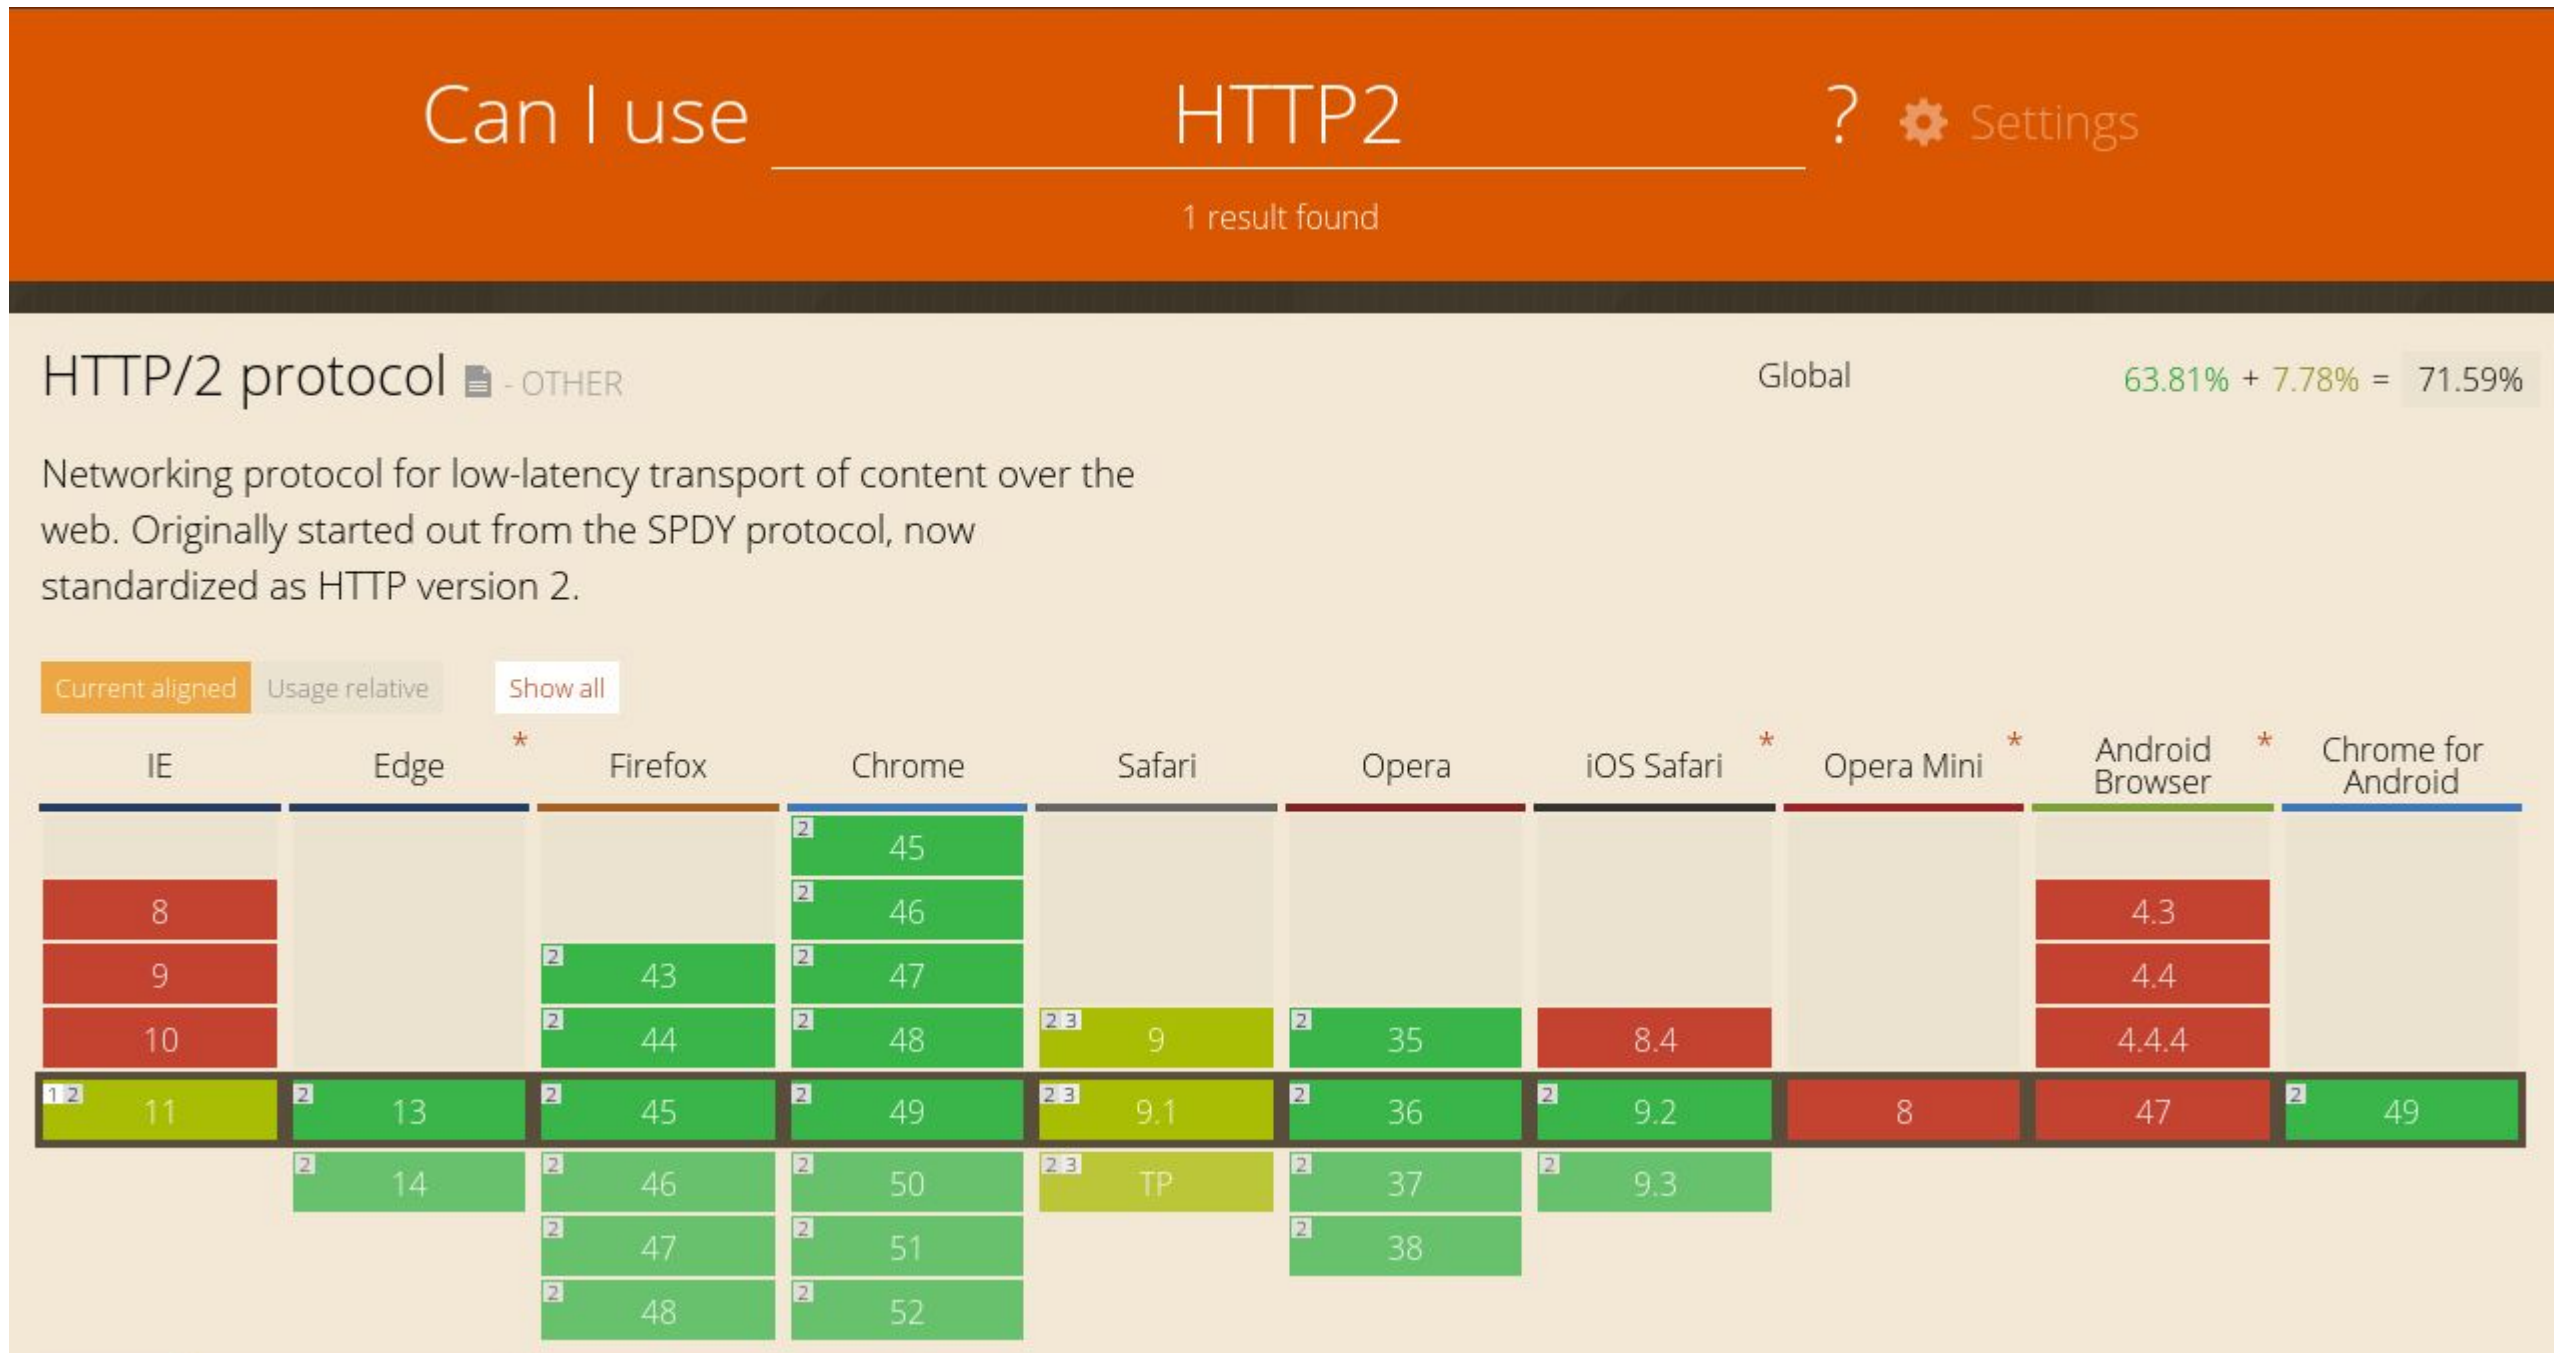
Can I use HTTP2 ? Settings

1 result found

HTTP/2 protocol - OTHER

Global 63.81% + 7.78% = 71.59%

Networking protocol for low-latency transport of content over the web. Originally started out from the SPDY protocol, now standardized as HTTP version 2.

Current aligned Usage relative Show all

| IE | Edge * | Firefox | Chrome | Safari | Opera | iOS Safari * | Opera Mini * | Android Browser * | Chrome for Android |
|---|---|---|---|---|---|---|---|---|---|
| | | | 2 45 | | | | | | |
| 8 | | | 2 46 | | | | | 4.3 | |
| 9 | | 2 43 | 2 47 | | | | | 4.4 | |
| 10 | | 2 44 | 2 48 | 2 3 9 | 2 35 | 8.4 | | 4.4.4 | |
| 1 2 11 | 2 13 | 2 45 | 2 49 | 2 3 9.1 | 2 36 | 2 9.2 | 8 | 47 | 2 49 |
| | 2 14 | 2 46 | 2 50 | 2 3 TP | 2 37 | 2 9.3 | | | |
| | | 2 47 | 2 51 | | 2 38 | | | | |
| | | 2 48 | 2 52 | | | | | | |